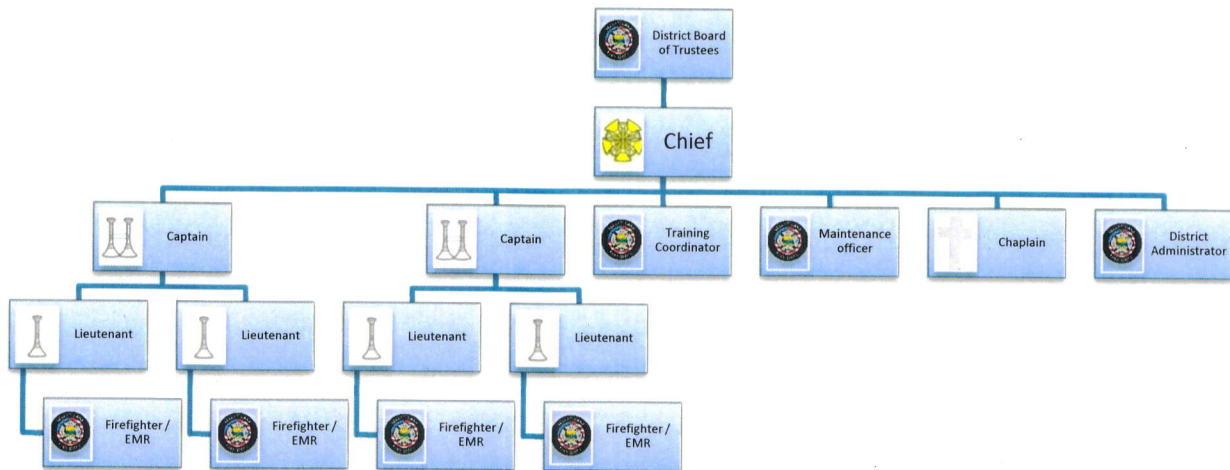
District Board of Trustees

Chief

Captain

Captain

Training Coordinator

Maintenance officer

Chaplain

District Administrator

Lieutenant

Lieutenant

Lieutenant

Lieutenant

Firefighter / EMR

Firefighter / EMR

Firefighter / EMR

Firefighter / EMR